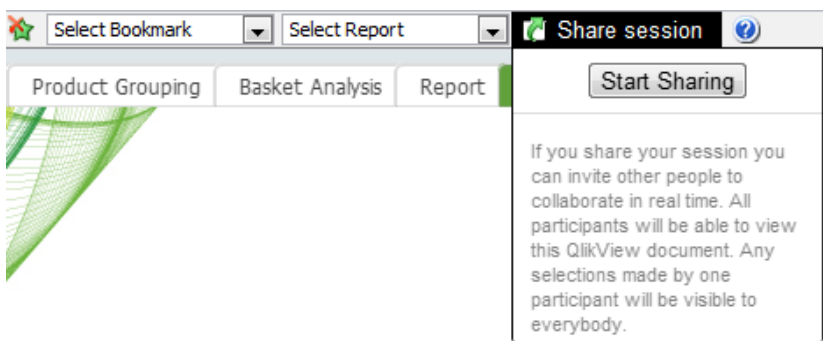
Select Bookmark

Select Report

Share session

Product Grouping

Basket Analysis

Report

Start Sharing

If you share your session you can invite other people to collaborate in real time. All participants will be able to view this QlikView document. Any selections made by one participant will be visible to everybody.